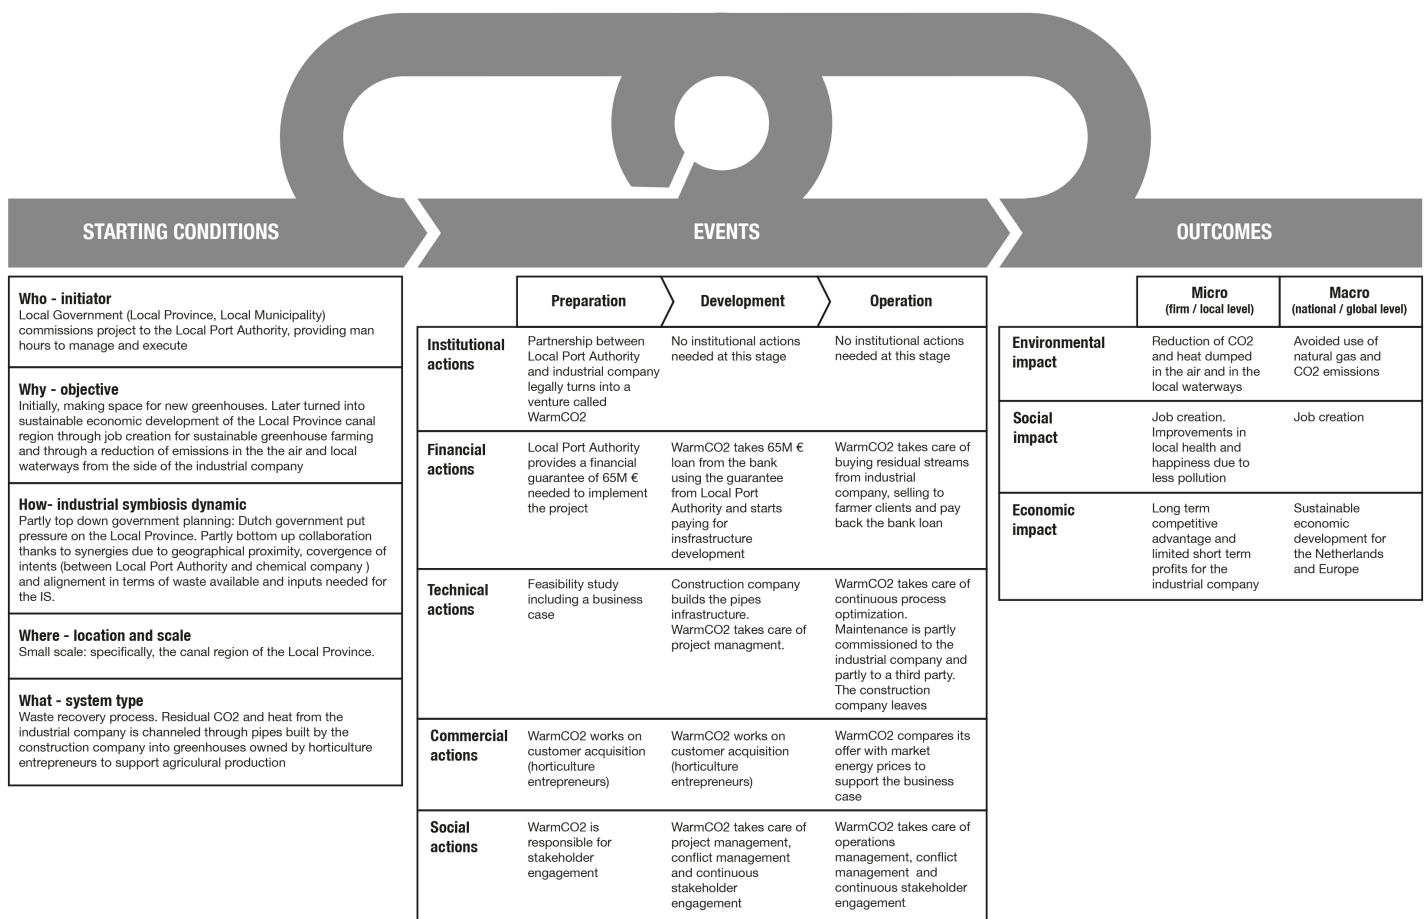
STARTING CONDITIONS

EVENTS

OUTCOMES

Who - initiator
Local Government (Local Province, Local Municipality) commissions project to the Local Port Authority, providing man hours to manage and execute

Why - objective
Initially, making space for new greenhouses. Later turned into sustainable economic development of the Local Province canal region through job creation for sustainable greenhouse farming and through a reduction of emissions in the in the air and local waterways from the side of the industrial company

How- industrial symbiosis dynamic
Partly top down government planning: Dutch government put pressure on the Local Province. Partly bottom up collaboration thanks to synergies due to geographical proximity, covergence of intents (between Local Port Authority and chemical company ) and alignement in terms of waste available and inputs needed for the IS.

Where - location and scale
Small scale: specifically, the canal region of the Local Province.

What - system type
Waste recovery process. Residual CO2 and heat from the industrial company is channeled through pipes built by the construction company into greenhouses owned by horticulture entrepreneurs to support agricultural production

| | Preparation | Development | Operation |
|---|---|---|---|
| Institutional actions | Partnership between Local Port Authority and industrial company legally turns into a venture called WarmCO2 | No institutional actions needed at this stage | No institutional actions needed at this stage |
| Financial actions | Local Port Authority provides a financial guarantee of 65M € needed to implement the project | WarmCO2 takes 65M € loan from the bank using the guarantee from Local Port Authority and starts paying for insfrastructure development | WarmCO2 takes care of buying residual streams from industrial company, selling to farmer clients and pay back the bank loan |
| Technical actions | Feasibility study including a business case | Construction company builds the pipes infrastructure. WarmCO2 takes care of project managment. | WarmCO2 takes care of continuous process optimization. Maintenance is partly commissioned to the industrial company and partly to a third party. The construction company leaves |
| Commercial actions | WarmCO2 works on customer acquisition (horticulture entrepreneurs) | WarmCO2 works on customer acquisition (horticulture entrepreneurs) | WarmCO2 compares its offer with market energy prices to support the business case |
| Social actions | WarmCO2 is responsible for stakeholder engagement | WarmCO2 takes care of project management, conflict management and continuous stakeholder engagement | WarmCO2 takes care of operations management, conflict management and continuous stakeholder engagement |

| | Micro (firm / local level) | Macro (national / global level) |
|---|---|---|
| Environmental impact | Reduction of CO2 and heat dumped in the air and in the local waterways | Avoided use of natural gas and CO2 emissions |
| Social impact | Job creation. Improvements in local health and happiness due to less pollution | Job creation |
| Economic impact | Long term competitive advantage and limited short term profits for the industrial company | Sustainable economic development for the Netherlands and Europe |